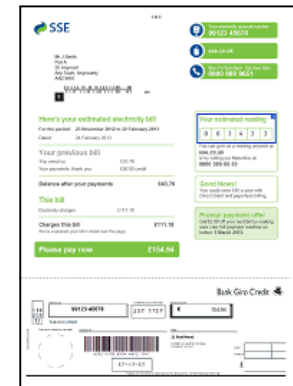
SSE

1 of 2

Your electricity account number
00123 45678

sse.co.uk

Mon-Fri 8am-8pm, Sat 9am-5pm
0800 980 9651

Mr J Smith
Flat A
25 Imprised
Any Town, Anycounty
AN0 0AN

Here's your estimated electricity bill
For the period 25 November 2012 to 22 February 2013
Dated 24 February 2013

Your previous bill
You owe/us £30.76
Your payments, thank you £0.00 credit

Balance after your payments £40.76

This bill
Electricity charges £111.18

Charges this bill £111.18
We've explained your bill in detail over the page.

Please pay now £154.94

Your estimated reading
0 0 3 4 3 3

Good News!
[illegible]

Prompt payment offer
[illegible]

Bank Giro Credit

00123 45678

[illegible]

£ 154.94

SSE

Bank Giro Credit

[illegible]